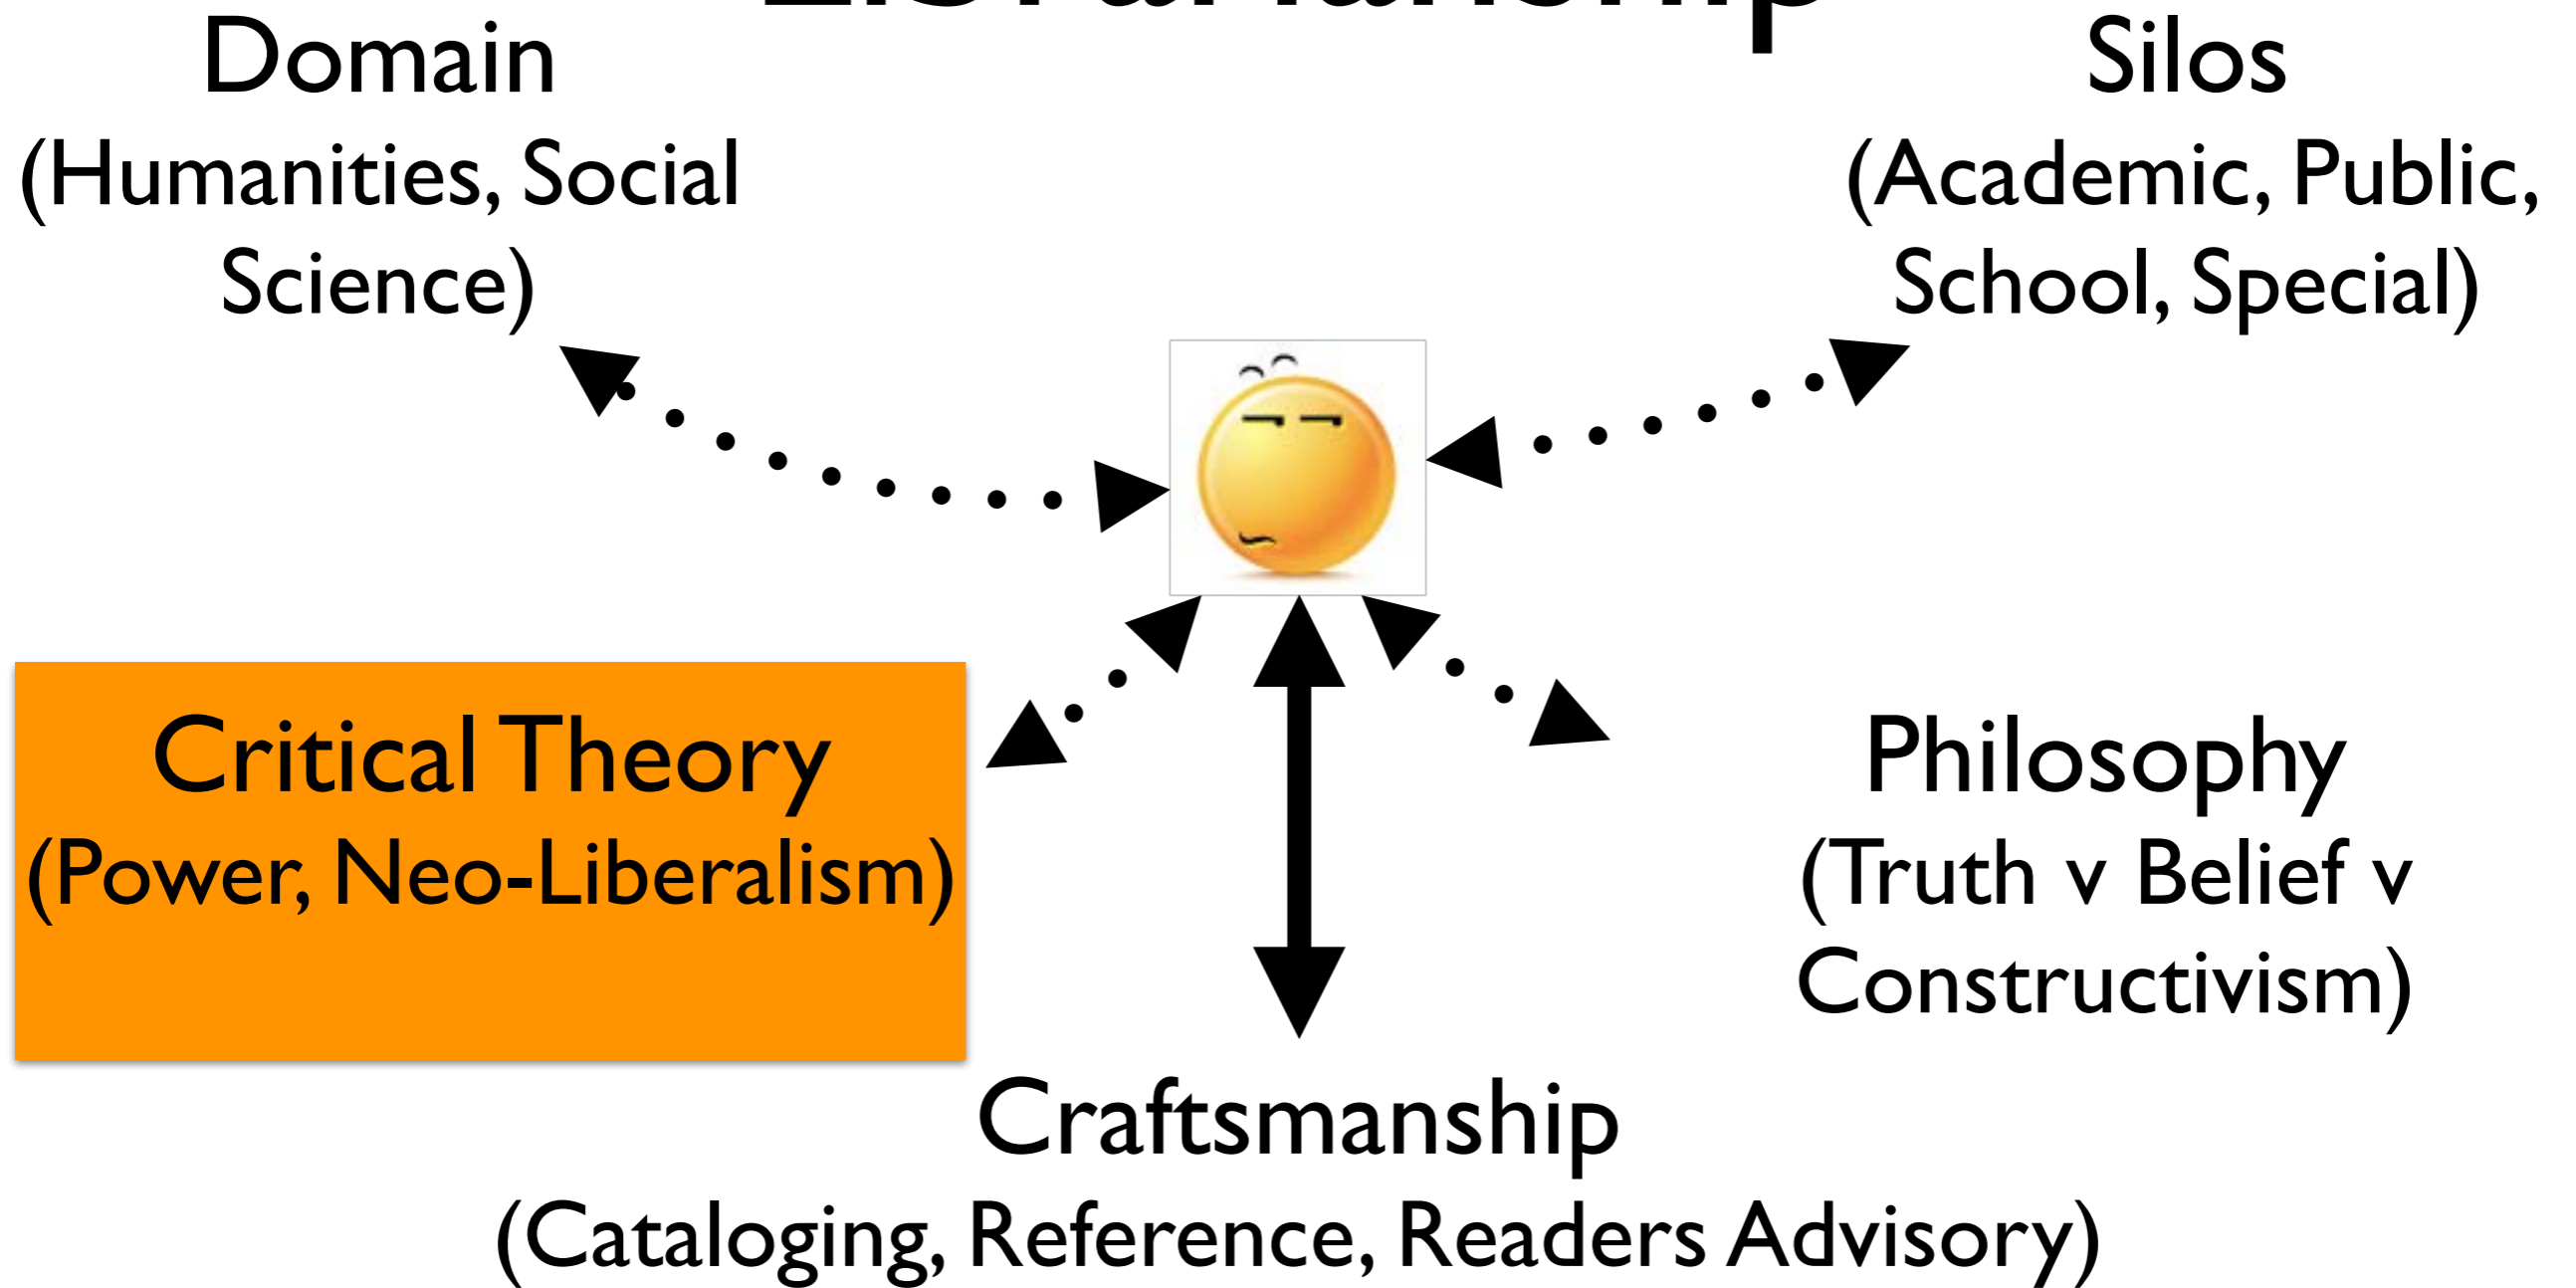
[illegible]

Domain
(Humanities, Social Science)

Silos
(Academic, Public, School, Special)

Critical Theory
(Power, Neo-Liberalism)

Philosophy
(Truth v Belief v Constructivism)

Craftsmanship
(Cataloging, Reference, Readers Advisory)